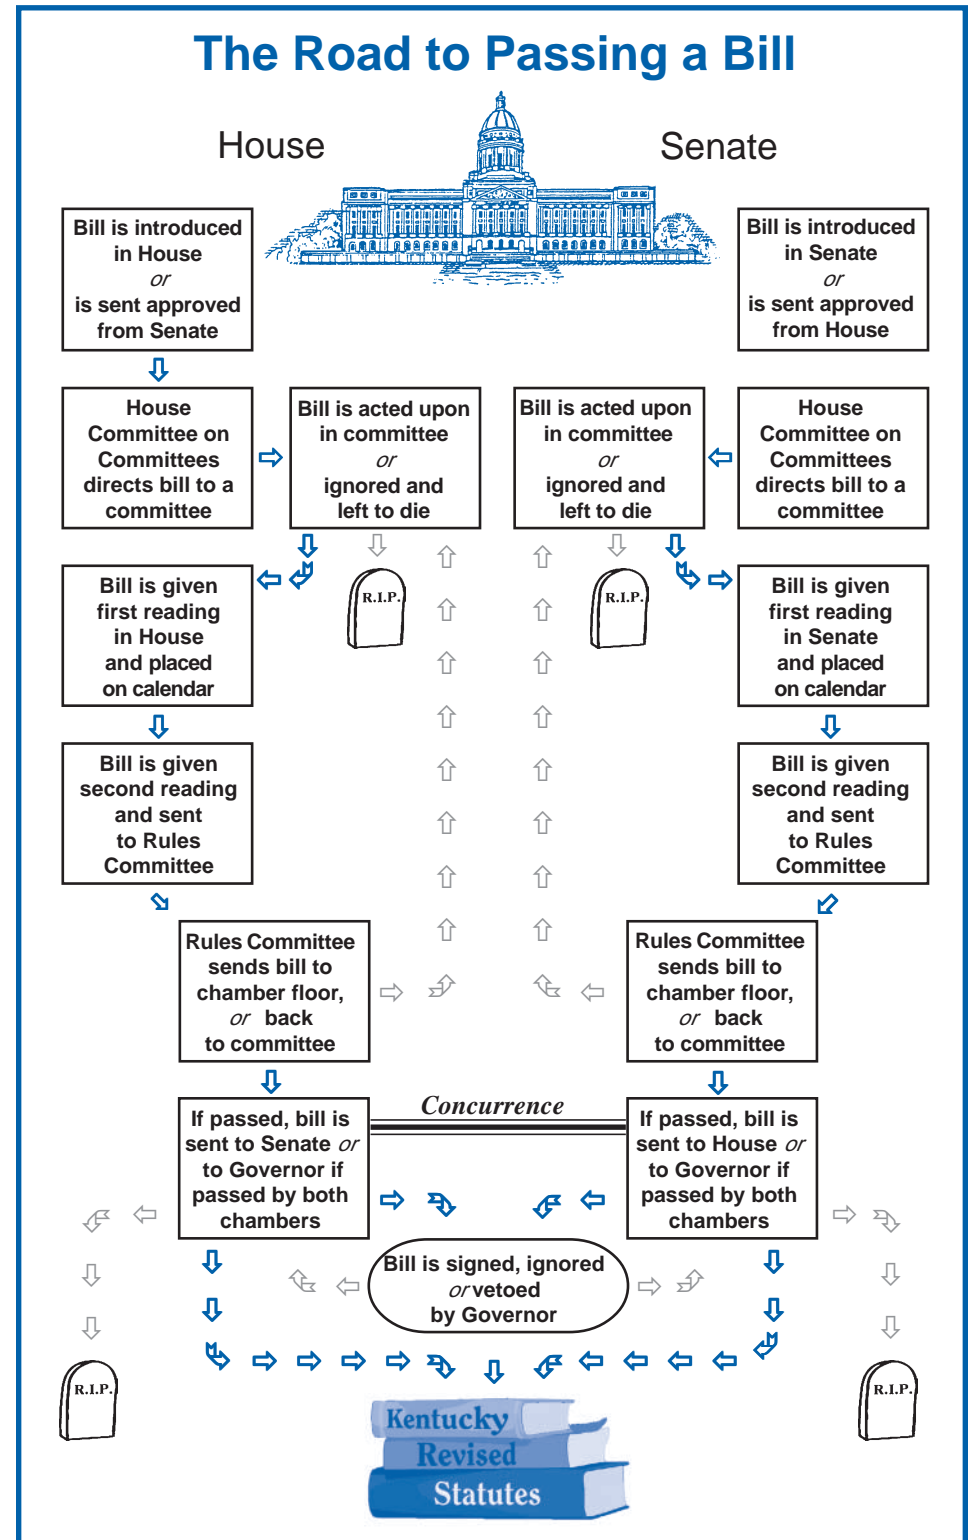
The Road to Passing a Bill

House

Senate

Bill is introduced in House or is sent approved from Senate

Bill is introduced in Senate or is sent approved from House

House Committee on Committees directs bill to a committee

Bill is acted upon in committee or ignored and left to die

Bill is acted upon in committee or ignored and left to die

House Committee on Committees directs bill to a committee

R.I.P.

R.I.P.

Bill is given first reading in House and placed on calendar

Bill is given first reading in Senate and placed on calendar

Bill is given second reading and sent to Rules Committee

Bill is given second reading and sent to Rules Committee

Rules Committee sends bill to chamber floor, or back to committee

Rules Committee sends bill to chamber floor, or back to committee

Concurrence

If passed, bill is sent to Senate or to Governor if passed by both chambers

If passed, bill is sent to House or to Governor if passed by both chambers

Bill is signed, ignored or vetoed by Governor

R.I.P.

R.I.P.

Kentucky Revised Statutes